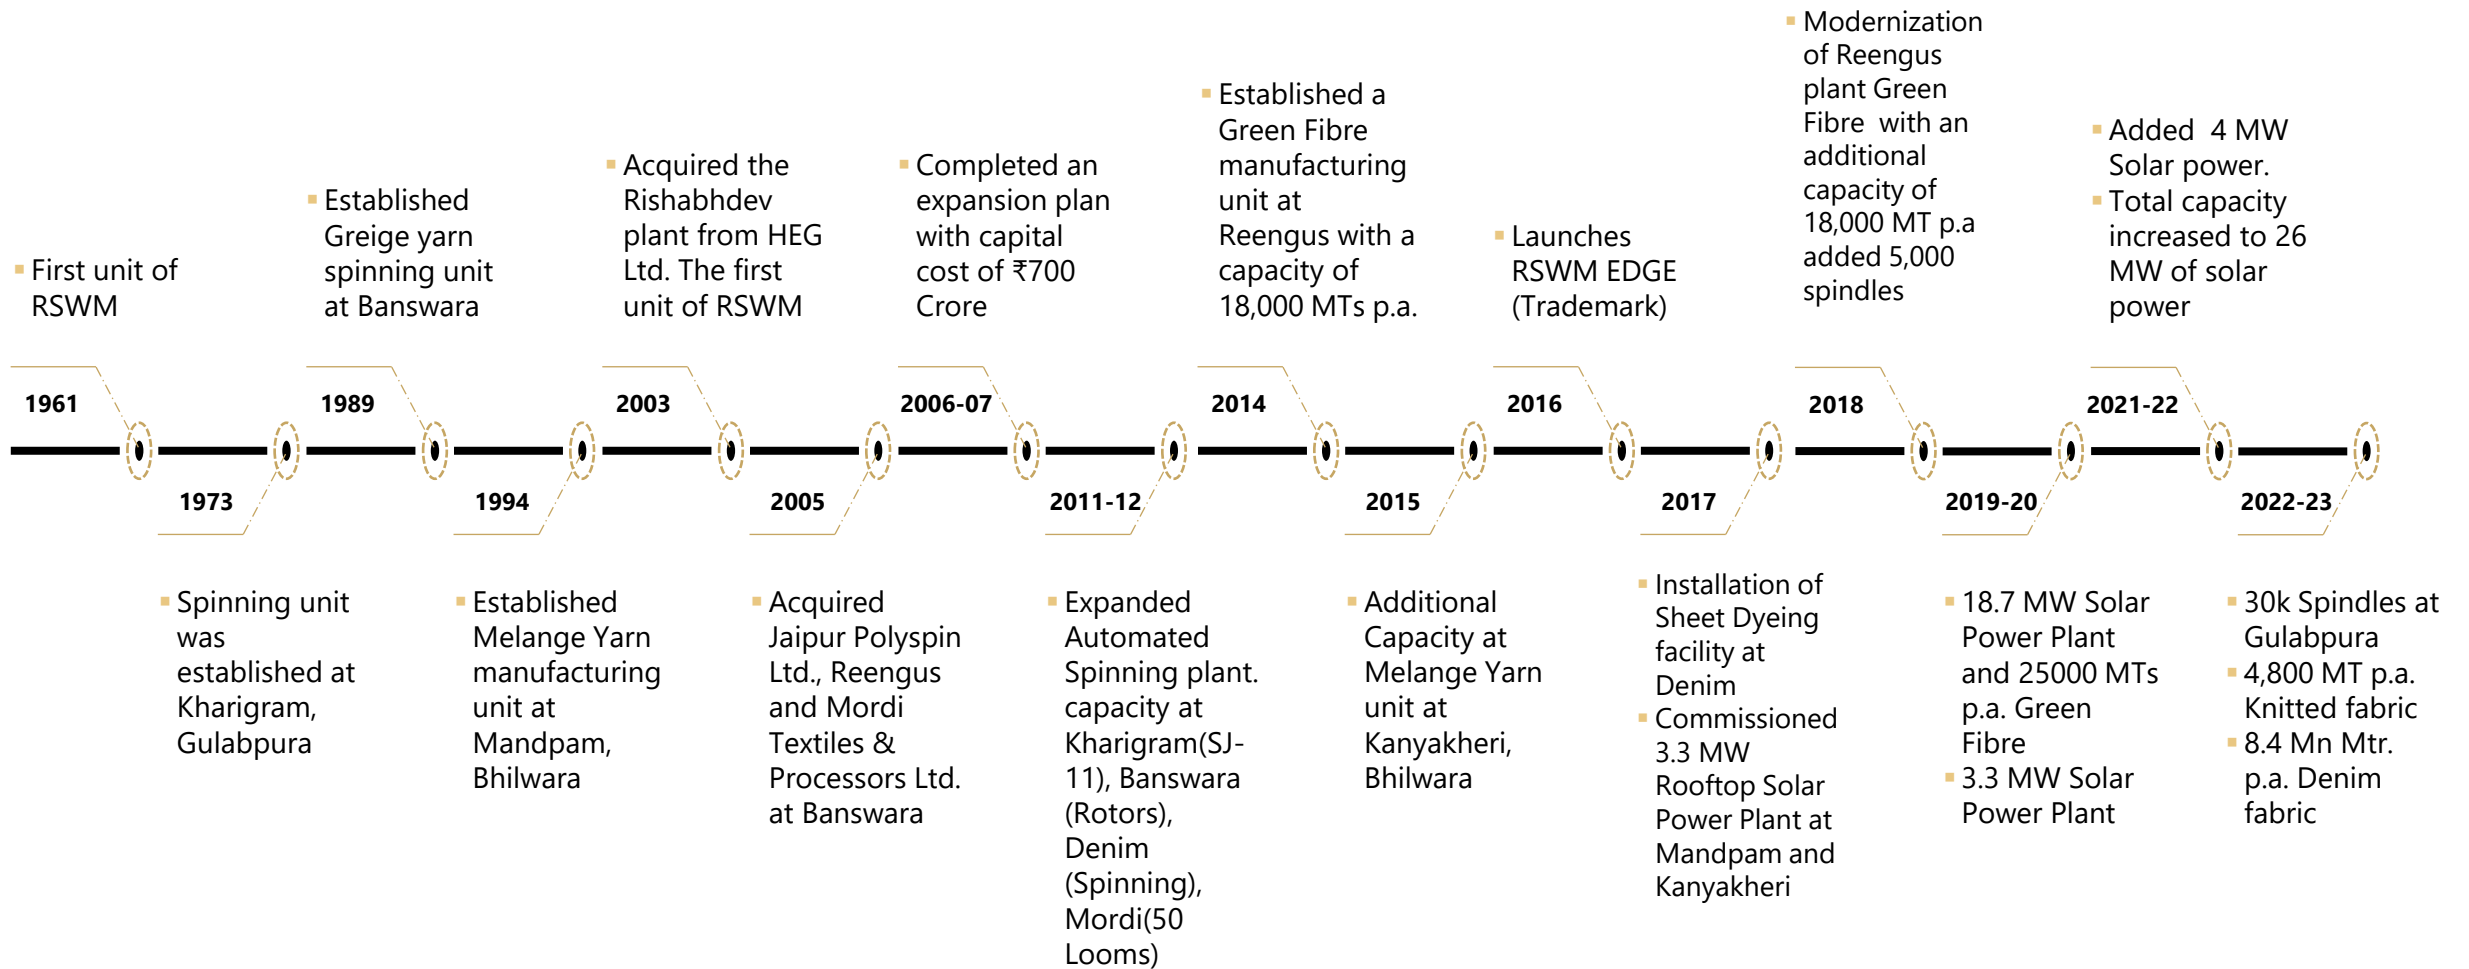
- First unit of RSWM

1961

- Spinning unit was established at Kharigram, Gulabpura

1973

- Established Greige yarn spinning unit at Banswara

1989

- Established Melange Yarn manufacturing unit at Mandpam, Bhilwara

1994

- Acquired the Rishabhdev plant from HEG Ltd. The first unit of RSWM

2003

- Acquired Jaipur Polyspin Ltd., Reengus and Mordi Textiles & Processors Ltd. at Banswara

2005

- Completed an expansion plan with capital cost of ₹700 Crore

2006-07

- Expanded Automated Spinning plant. capacity at Kharigram(SJ-11), Banswara (Rotors), Denim (Spinning), Mordi(50 Looms)

2011-12

- Established a Green Fibre manufacturing unit at Reengus with a capacity of 18,000 MTs p.a.

2014

- Additional Capacity at Melange Yarn unit at Kanyakheri, Bhilwara

2015

- Launches RSWM EDGE (Trademark)

2016

- Installation of Sheet Dyeing facility at Denim
- Commissioned 3.3 MW Rooftop Solar Power Plant at Mandpam and Kanyakheri

2017

- Modernization of Reengus plant Green Fibre with an additional capacity of 18,000 MT p.a added 5,000 spindles

2018

- 18.7 MW Solar Power Plant and 25000 MTs p.a. Green Fibre
- 3.3 MW Solar Power Plant

2019-20

- Added 4 MW Solar power.
- Total capacity increased to 26 MW of solar power

2021-22

- 30k Spindles at Gulabpura
- 4,800 MT p.a. Knitted fabric
- 8.4 Mn Mtr. p.a. Denim fabric

2022-23